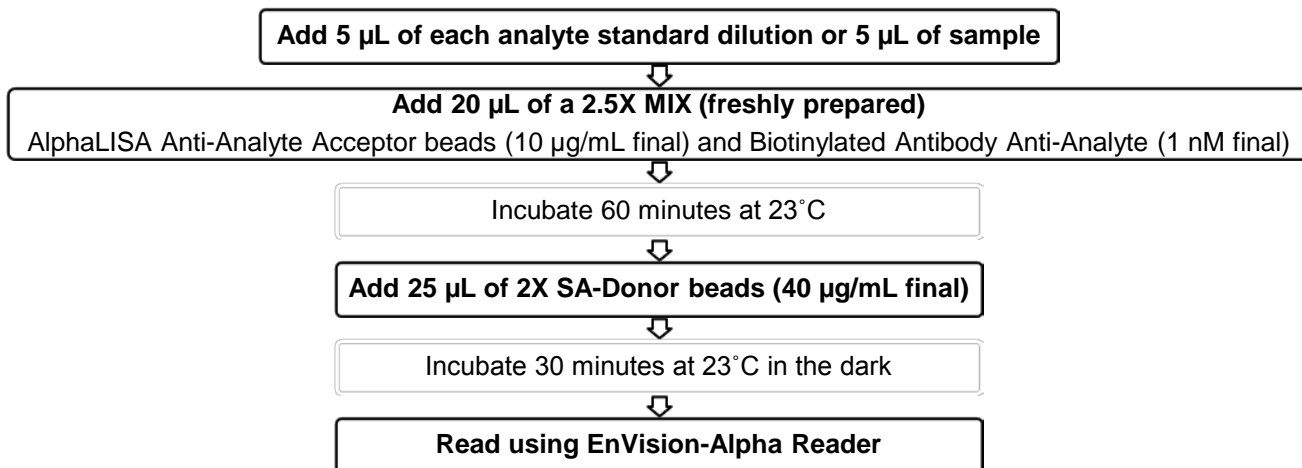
Add 5 µL of each analyte standard dilution or 5 µL of sample

Add 20 µL of a 2.5X MIX (freshly prepared)
AlphaLISA Anti-Analyte Acceptor beads (10 µg/mL final) and Biotinylated Antibody Anti-Analyte (1 nM final)

Incubate 60 minutes at 23˚C

Add 25 µL of 2X SA-Donor beads (40 µg/mL final)

Incubate 30 minutes at 23˚C in the dark

Read using EnVision-Alpha Reader